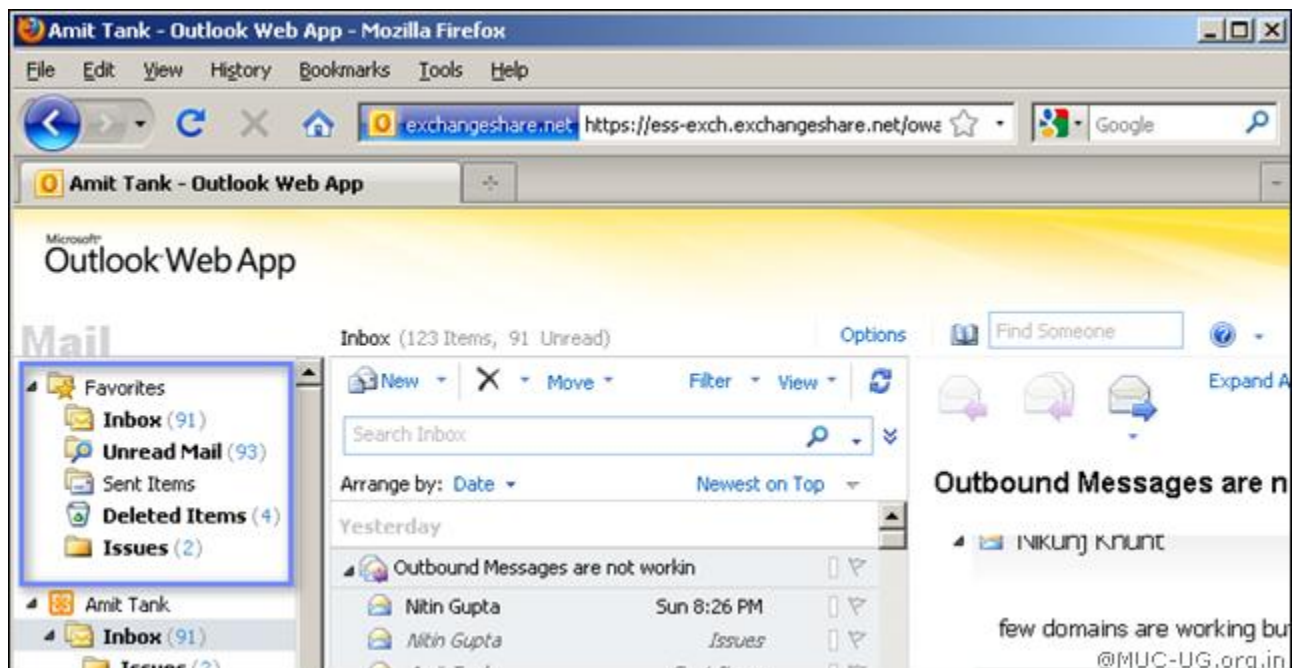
Amit Tank - Outlook Web App - Mozilla Firefox

File Edit View History Bookmarks Tools Help

exchangeshare.net https://ess-exch.exchangeshare.net/owa

Google

Amit Tank - Outlook Web App

Microsoft Outlook Web App

Mail

Inbox (123 Items, 91 Unread)

Options

Find Someone

Favorites
Inbox (91)
Unread Mail (93)
Sent Items
Deleted Items (4)
Issues (2)

Amit Tank
Inbox (91)
Issues (2)

New Move Filter View

Search Inbox

Arrange by: Date Newest on Top

Yesterday

Outbound Messages are not workin

Nitin Gupta Sun 8:26 PM

Nitin Gupta Issues

Expand A

Outbound Messages are n

Nikunj Khunt

few domains are working bu

@MUC-UG.org.in